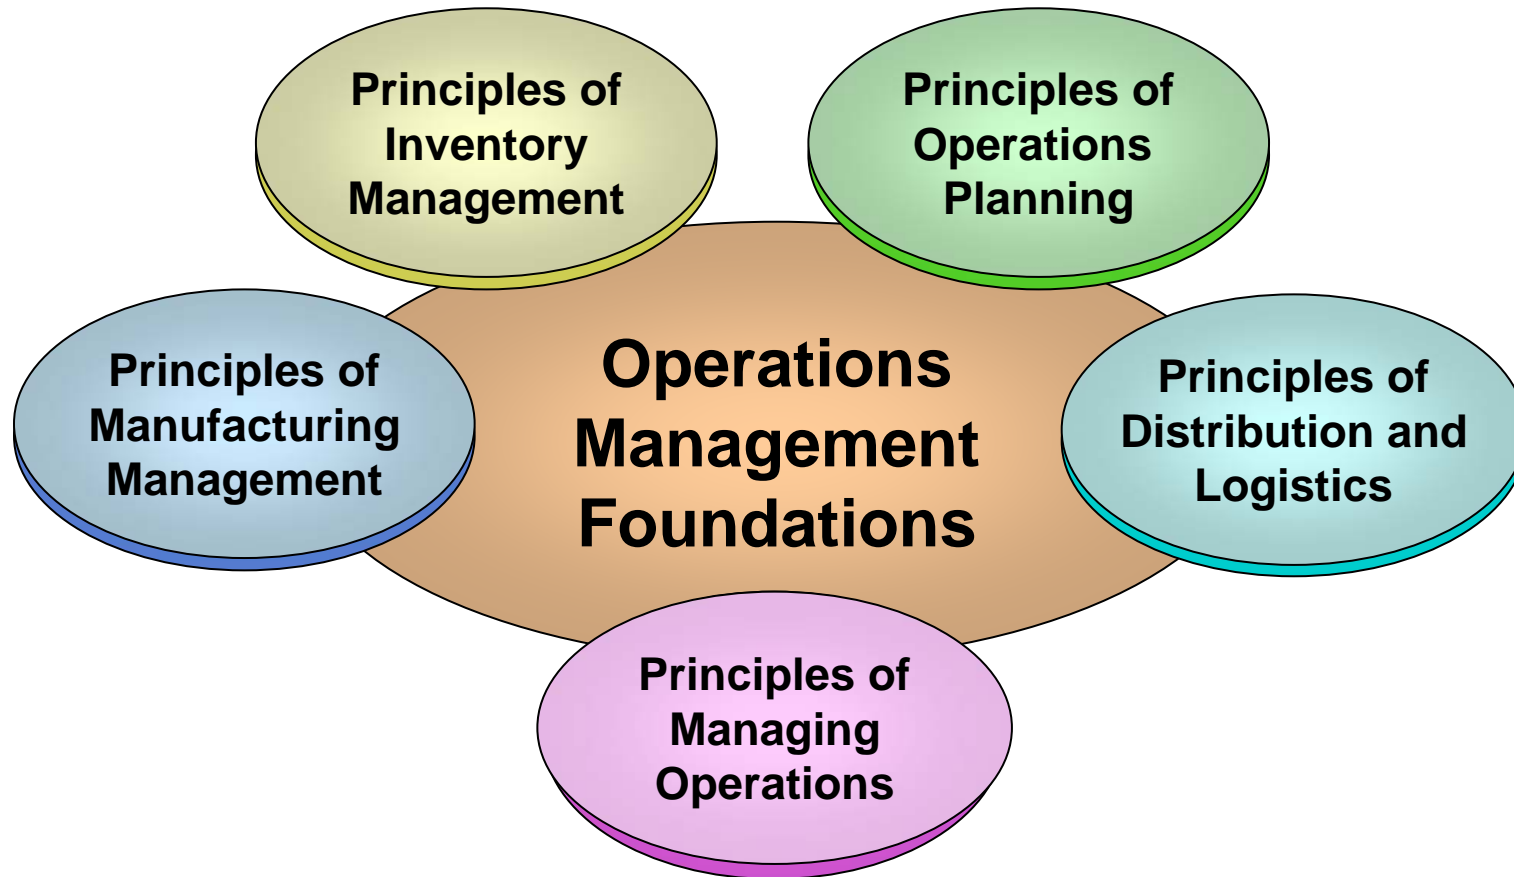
Principles of Inventory Management

Principles of Operations Planning

Principles of Manufacturing Management

Operations Management Foundations

Principles of Distribution and Logistics

Principles of Managing Operations